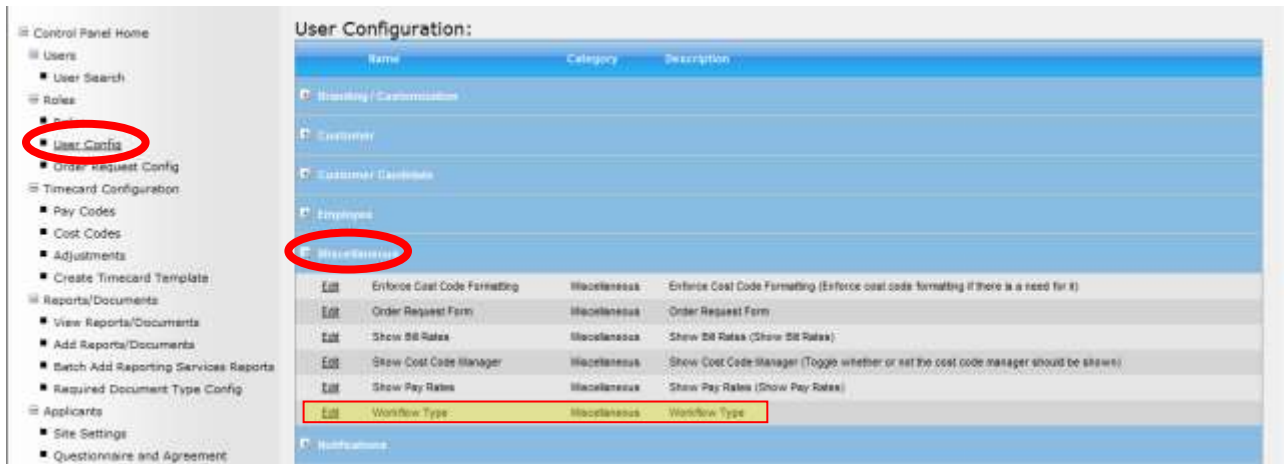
⊟ Control Panel Home
⊟ Users
■ User Search
⊟ Roles
■ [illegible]
■ User Config
■ Order Request Config
⊟ Timecard Configuration
■ Pay Codes
■ Cost Codes
■ Adjustments
■ Create Timecard Template
⊟ Reports/Documents
■ View Reports/Documents
■ Add Reports/Documents
■ Batch Add Reporting Services Reports
■ Required Document Type Config
⊟ Applicants
■ Site Settings
■ Questionnaire and Agreement

User Configuration:

| | Name | Category | Description |
|---|---|---|---|
| ⊞ Branding / Customization | | | |
| ⊞ Customer | | | |
| ⊞ Customer Candidate | | | |
| ⊞ Employee | | | |
| ⊟ Miscellaneous | | | |
| Edit | Enforce Cost Code Formatting | Miscellaneous | Enforce Cost Code Formatting (Enforce cost code formatting if there is a need for it) |
| Edit | Order Request Form | Miscellaneous | Order Request Form |
| Edit | Show Bill Rates | Miscellaneous | Show Bill Rates (Show Bill Rates) |
| Edit | Show Cost Code Manager | Miscellaneous | Show Cost Code Manager (Toggle whether or not the cost code manager should be shown) |
| Edit | Show Pay Rates | Miscellaneous | Show Pay Rates (Show Pay Rates) |
| Edit | Workflow Type | Miscellaneous | Workflow Type |
| ⊞ Notifications | | | |